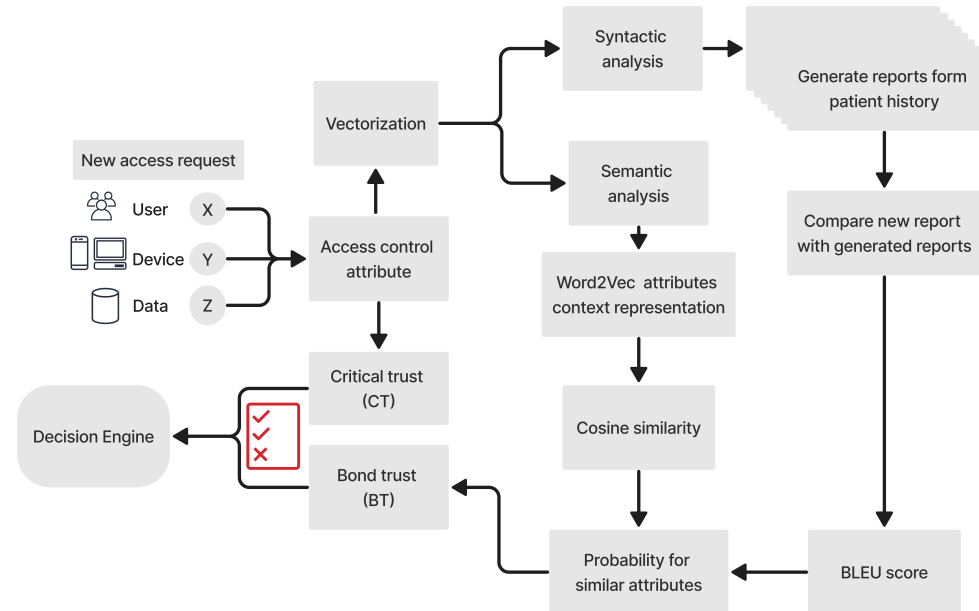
New access request

User X

Device Y

Data Z

Access control attribute

Vectorization

Syntactic analysis

Semantic analysis

Generate reports form patient history

Compare new report with generated reports

Word2Vec attributes context representation

Cosine similarity

Critical trust (CT)

Bond trust (BT)

Decision Engine

Probability for similar attributes

BLEU score